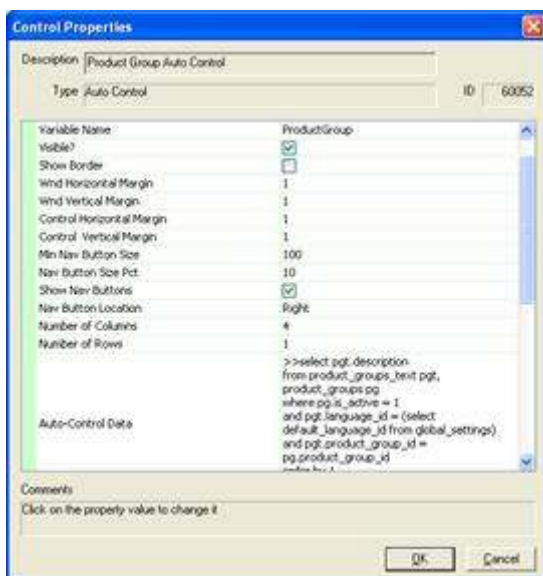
Control Properties

Description Product Group Auto Control

Type Auto Control

ID 60052

| | |
|---|---|
| Variable Name | ProductGroup |
| Visible? | ☑ |
| Show Border | ☐ |
| Wnd Horizontal Margin | 1 |
| Wnd Vertical Margin | 1 |
| Control Horizontal Margin | 1 |
| Control Vertical Margin | 1 |
| Min Nav Button Size | 100 |
| Nav Button Size Pct | 10 |
| Show Nav Buttons | ☑ |
| Nav Button Location | Right |
| Number of Columns | 4 |
| Number of Rows | 1 |
| Auto-Control Data | >>select pgt.description from product_groups_text pgt, product_groups pg where pg.is_active = 1 and pgt.language_id = (select default_language_id from global_settings) and pgt.product_group_id = pg.product_group_id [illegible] |

Comments

Click on the property value to change it

OK Cancel